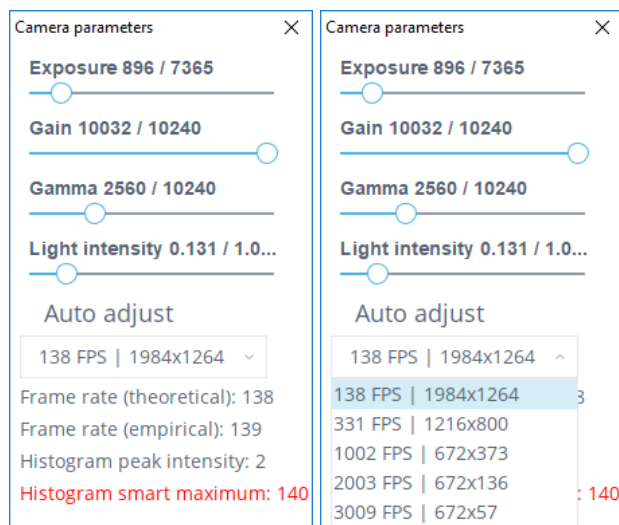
Camera parameters

Exposure 896 / 7365

Gain 10032 / 10240

Gamma 2560 / 10240

Light intensity 0.131 / 1.0...

Auto adjust

138 FPS | 1984x1264

Frame rate (theoretical): 138

Frame rate (empirical): 139

Histogram peak intensity: 2

Histogram smart maximum: 140

Camera parameters

Exposure 896 / 7365

Gain 10032 / 10240

Gamma 2560 / 10240

Light intensity 0.131 / 1.0...

Auto adjust

138 FPS | 1984x1264

138 FPS | 1984x1264

331 FPS | 1216x800

1002 FPS | 672x373

2003 FPS | 672x136

3009 FPS | 672x57

8

: 140